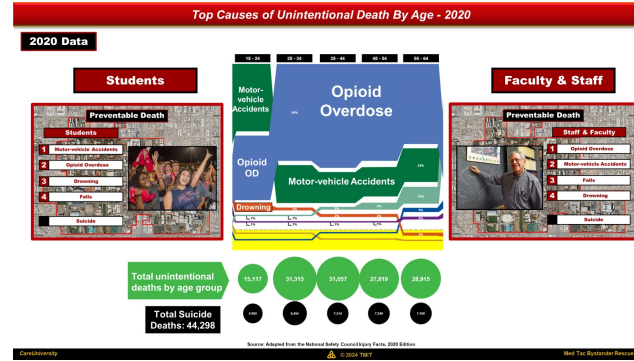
Top Causes of Unintentional Death By Age - 2020

2020 Data

Students

Preventable Death

Students

1 Motor-vehicle Accidents
2 Opioid Overdose
3 Drowning
4 Falls
Suicide

15 - 24 | 25 - 34 | 35 - 44 | 45 - 54 | 55 - 64

Motor-vehicle Accidents

Opioid Overdose

Opioid OD

Motor-vehicle Accidents

Drowning

Faculty & Staff

Preventable Death

Staff & Faculty

1 Opioid Overdose
2 Motor-vehicle Accidents
3 Falls
4 Drowning
Suicide

Total unintentional deaths by age group

15,117 | 31,315 | 31,057 | 27,819 | 28,815

Total Suicide Deaths: 44,298

Source: Adapted from the National Safety Council Injury Facts, 2020 Edition

CareUniversity

© 2024 TIBT

Med Tac Bystander Rescue